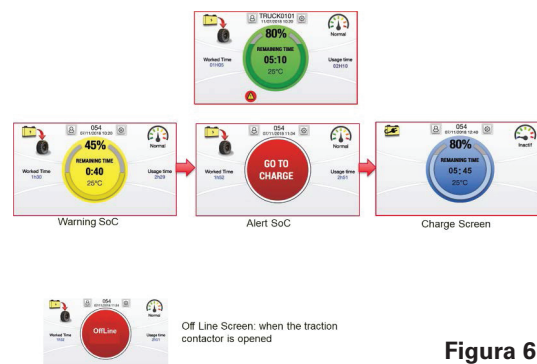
TRUCK0101
11/01/2016 10:20
80%
REMAINING TIME
05:10
25°C
Normal
Worked Time
01h05
Usage time
03h10

054
07/11/2016 10:20
45%
REMAINING TIME
0:40
25°C
Normal
Worked Time
1h30
Usage time
2h23

054
07/11/2016 11:04
GO TO CHARGE
Normal
Worked Time
1h02
Usage time
2h01

054
07/11/2016 12:46
80%
REMAINING TIME
05: 45
25°C
Inactif

Warning SoC
Alert SoC
Charge Screen

054
07/11/2016 11:04
OffLine
Normal
Worked Time
1h02
Usage time
2h01

Off Line Screen: when the traction contactor is opened

Figura 6